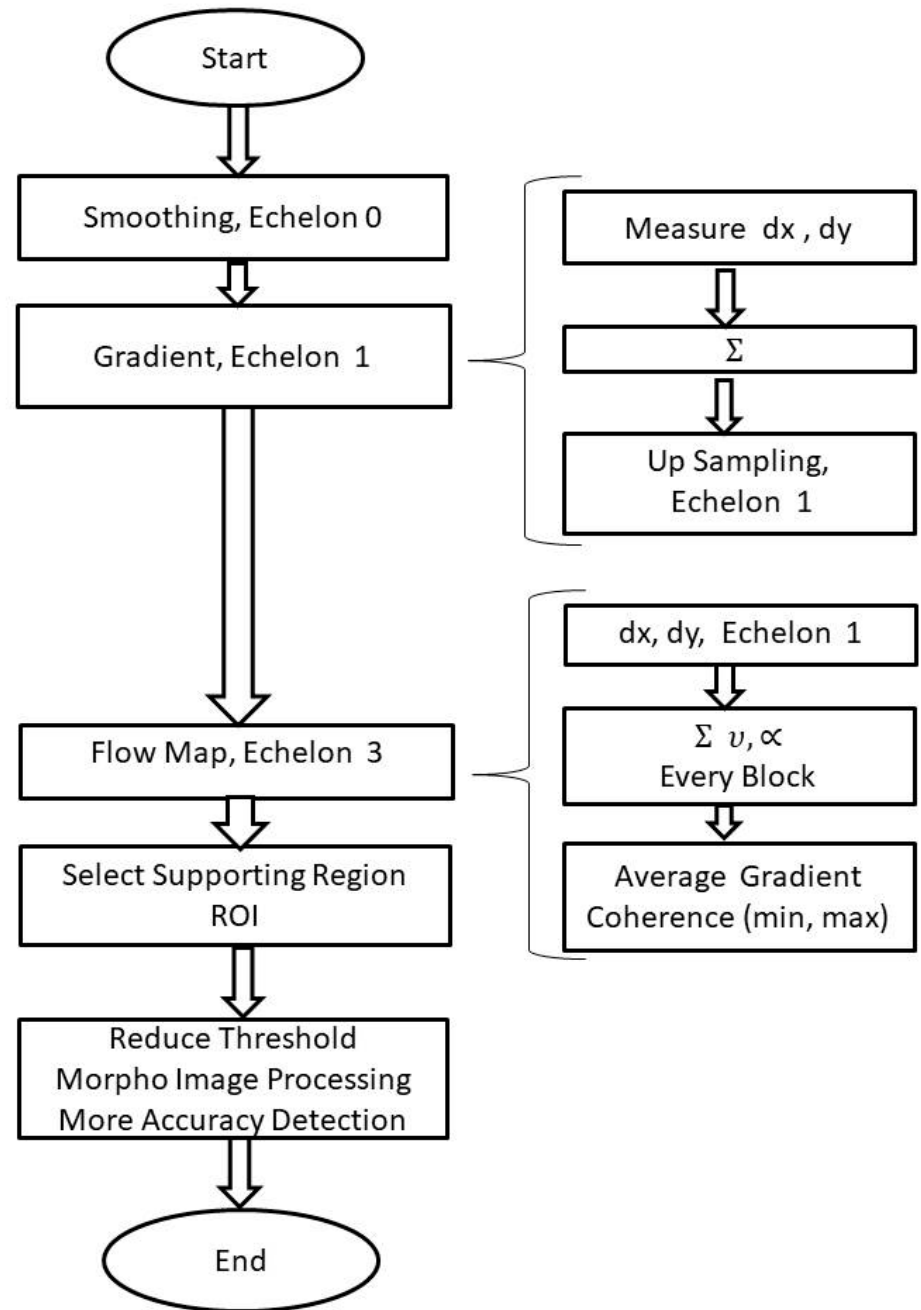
Start

Smoothing, Echelon 0

Gradient, Echelon 1

Measure dx , dy

$\Sigma$

Up Sampling, Echelon 1

Flow Map, Echelon 3

dx, dy, Echelon 1

$\Sigma\ \upsilon, \propto$
Every Block

Average Gradient Coherence (min, max)

Select Supporting Region ROI

Reduce Threshold
Morpho Image Processing
More Accuracy Detection

End